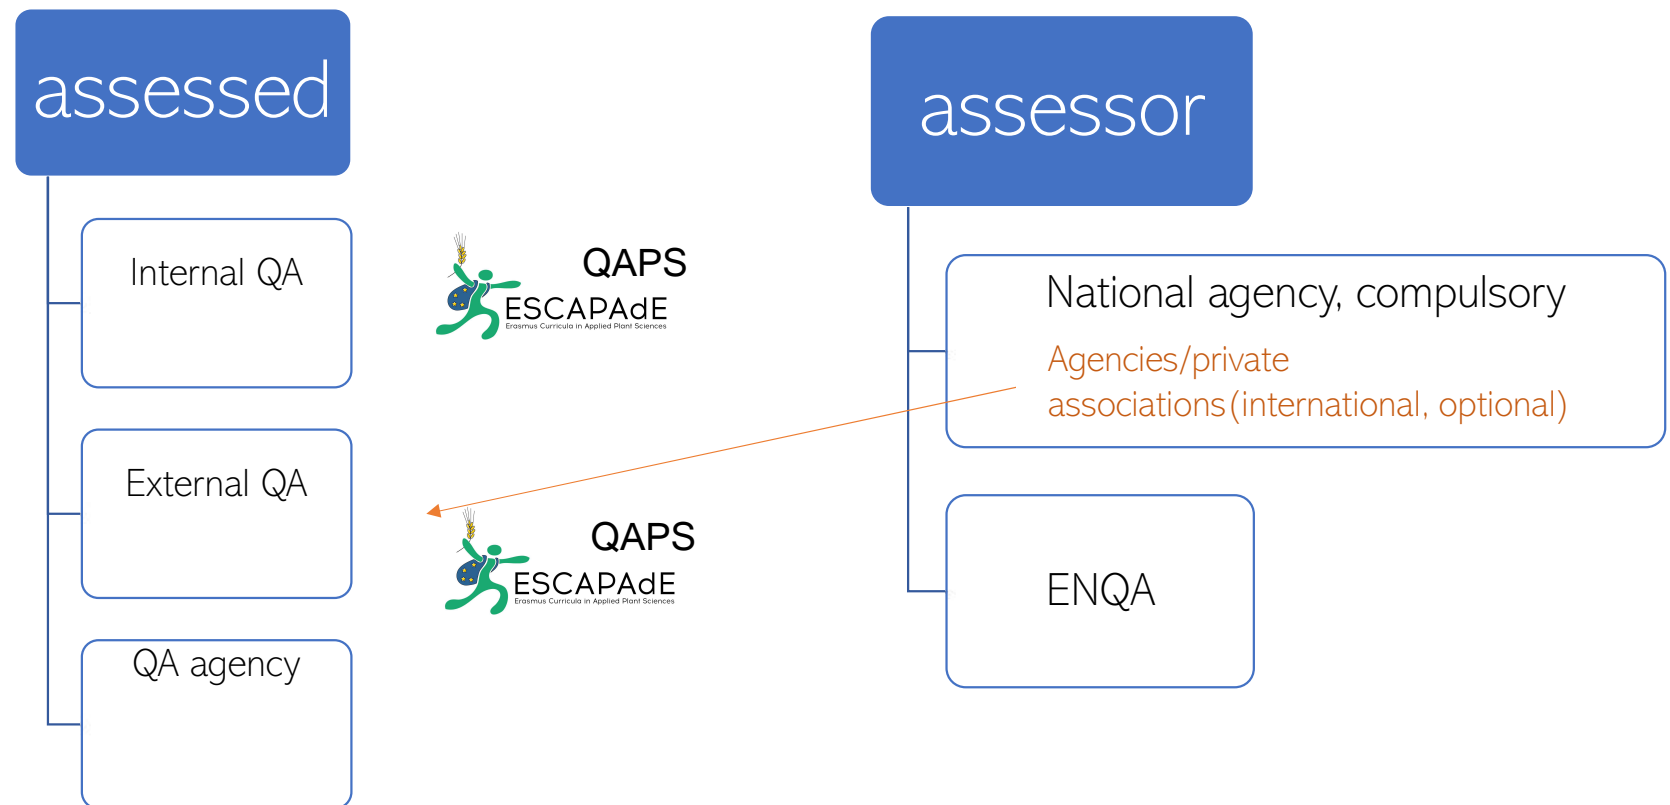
assessed

Internal QA

External QA

QA agency

QAPS
ESCAPAdE
Erasmus Curricula in Applied Plant Sciences

QAPS
ESCAPAdE
Erasmus Curricula in Applied Plant Sciences

assessor

National agency, compulsory

Agencies/private associations (international, optional)

ENQA